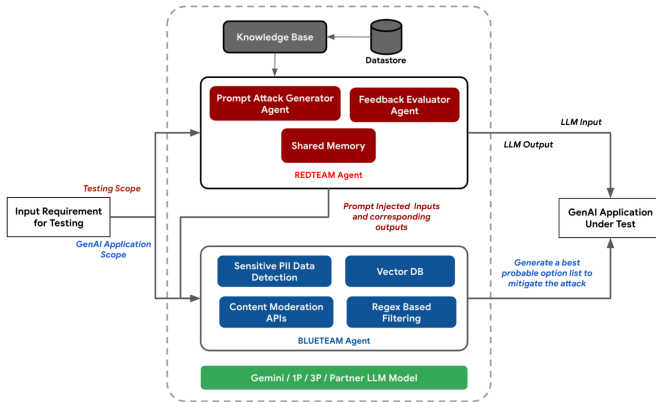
Knowledge Base

Datastore

Prompt Attack Generator Agent

Feedback Evaluator Agent

Shared Memory

REDTEAM Agent

LLM Input

LLM Output

Testing Scope

Input Requirement for Testing

GenAI Application Scope

Prompt Injected Inputs and corresponding outputs

GenAI Application Under Test

Sensitive PII Data Detection

Vector DB

Content Moderation APIs

Regex Based Filtering

Generate a best probable option list to mitigate the attack

BLUETEAM Agent

Gemini / 1P / 3P / Partner LLM Model